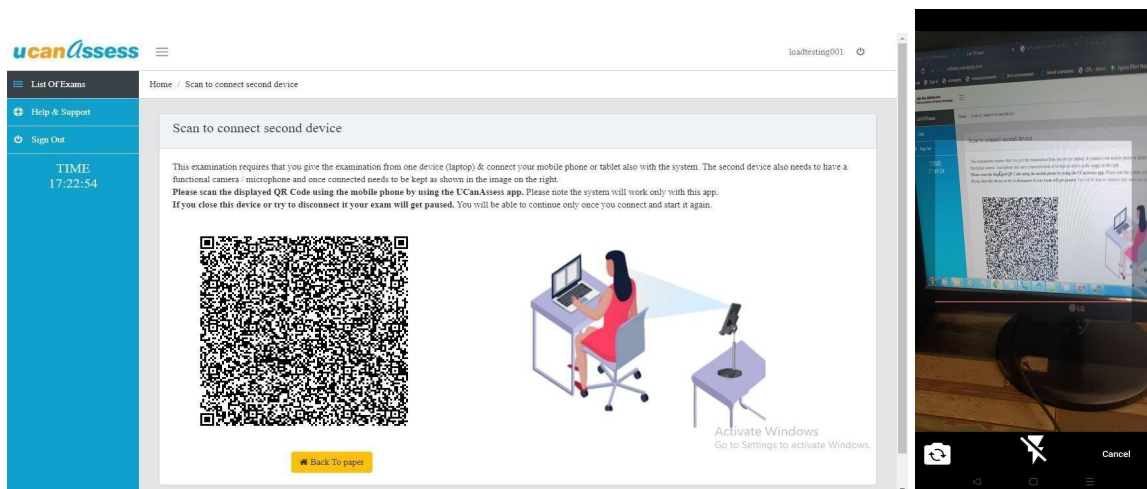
ucanAssess

loadtesting001

List Of Exams

Help & Support

Sign Out

TIME
17:22:54

Home / Scan to connect second device

Scan to connect second device

This examination requires that you give the examination from one device (laptop) & connect your mobile phone or tablet also with the system. The second device also needs to have a functional camera / microphone and once connected needs to be kept as shown in the image on the right.
**Please scan the displayed QR Code using the mobile phone by using the UCanAssess app.** Please note the system will work only with this app.
**If you close this device or try to disconnect it your exam will get paused.** You will be able to continue only once you connect and start it again.

Back To paper

Activate Windows
Go to Settings to activate Windows.

Cancel